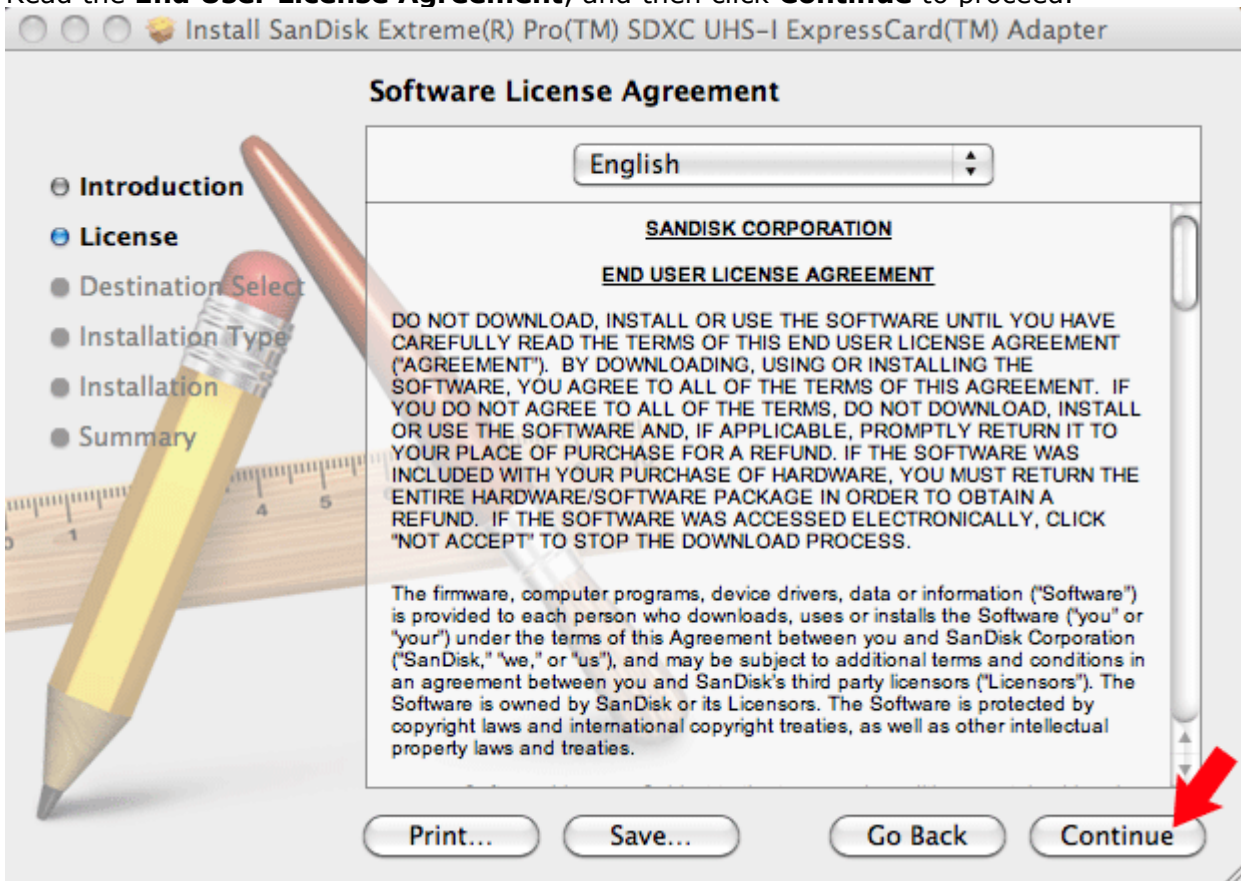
Read the **End User License Agreement**, and then click **Continue** to proceed.

Install SanDisk Extreme(R) Pro(TM) SDXC UHS-I ExpressCard(TM) Adapter

Software License Agreement

English

Introduction
License
Destination Select
Installation Type
Installation
Summary

SANDISK CORPORATION

END USER LICENSE AGREEMENT

DO NOT DOWNLOAD, INSTALL OR USE THE SOFTWARE UNTIL YOU HAVE CAREFULLY READ THE TERMS OF THIS END USER LICENSE AGREEMENT ("AGREEMENT"). BY DOWNLOADING, USING OR INSTALLING THE SOFTWARE, YOU AGREE TO ALL OF THE TERMS OF THIS AGREEMENT. IF YOU DO NOT AGREE TO ALL OF THE TERMS, DO NOT DOWNLOAD, INSTALL OR USE THE SOFTWARE AND, IF APPLICABLE, PROMPTLY RETURN IT TO YOUR PLACE OF PURCHASE FOR A REFUND. IF THE SOFTWARE WAS INCLUDED WITH YOUR PURCHASE OF HARDWARE, YOU MUST RETURN THE ENTIRE HARDWARE/SOFTWARE PACKAGE IN ORDER TO OBTAIN A REFUND. IF THE SOFTWARE WAS ACCESSED ELECTRONICALLY, CLICK "NOT ACCEPT" TO STOP THE DOWNLOAD PROCESS.

The firmware, computer programs, device drivers, data or information ("Software") is provided to each person who downloads, uses or installs the Software ("you" or "your") under the terms of this Agreement between you and SanDisk Corporation ("SanDisk," "we," or "us"), and may be subject to additional terms and conditions in an agreement between you and SanDisk's third party licensors ("Licensors"). The Software is owned by SanDisk or its Licensors. The Software is protected by copyright laws and international copyright treaties, as well as other intellectual property laws and treaties.

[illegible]

Print... Save... Go Back Continue